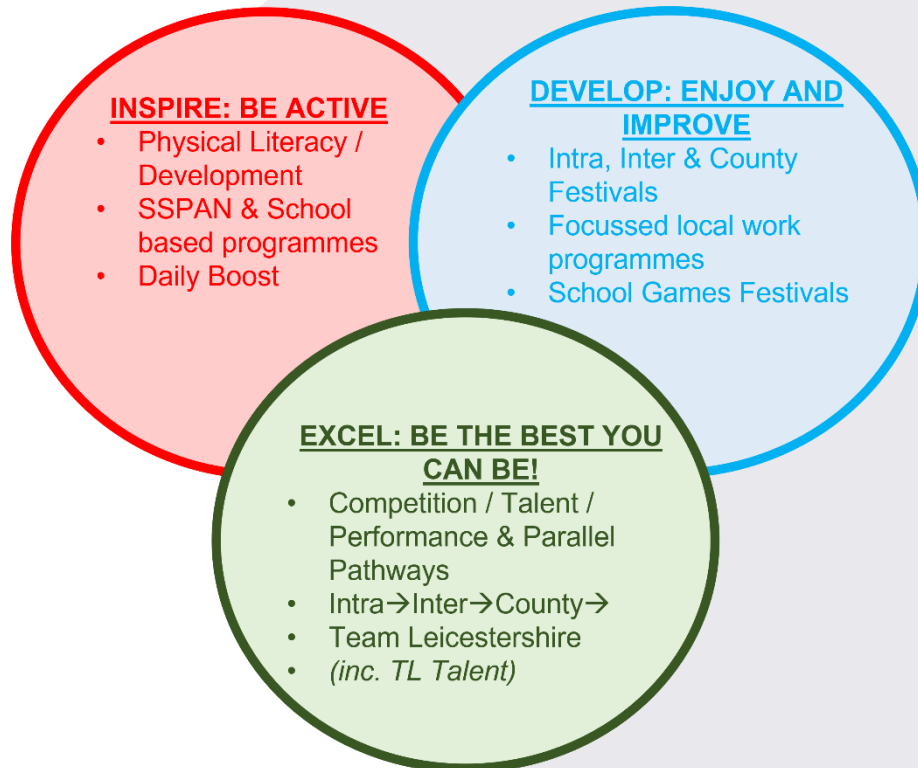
INSPIRE: BE ACTIVE
- Physical Literacy / Development
- SSPAN & School based programmes
- Daily Boost

DEVELOP: ENJOY AND IMPROVE
- Intra, Inter & County Festivals
- Focussed local work programmes
- School Games Festivals

EXCEL: BE THE BEST YOU CAN BE!
- Competition / Talent / Performance & Parallel Pathways
- Intra$\rightarrow$Inter$\rightarrow$County$\rightarrow$
- Team Leicestershire
- *(inc. TL Talent)*